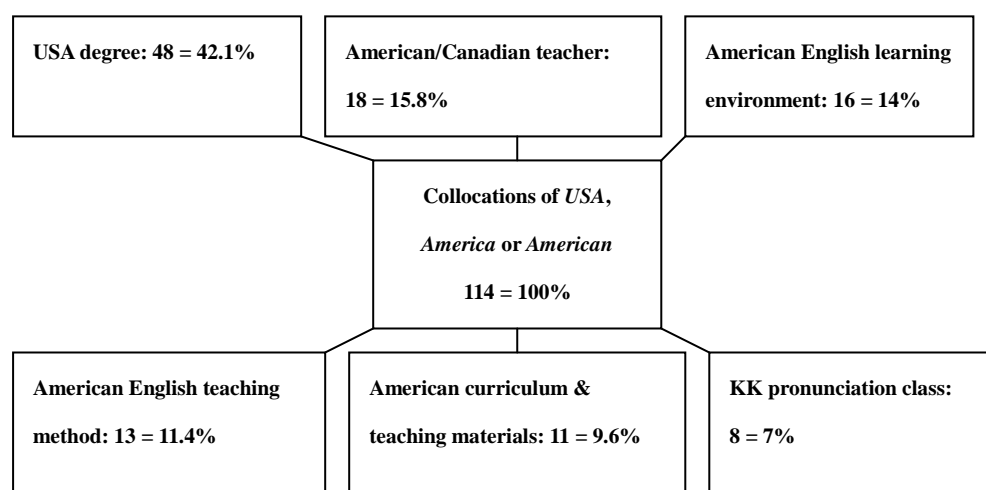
USA degree: 48 = 42.1%

American/Canadian teacher: 18 = 15.8%

American English learning environment: 16 = 14%

Collocations of *USA*, *America* or *American* 114 = 100%

American English teaching method: 13 = 11.4%

American curriculum & teaching materials: 11 = 9.6%

KK pronunciation class: 8 = 7%